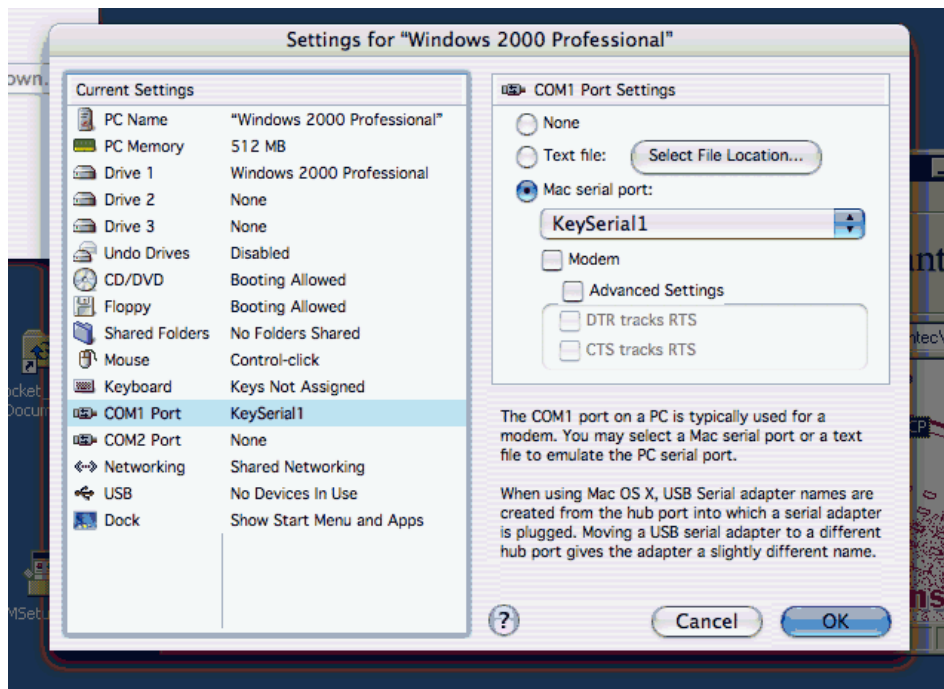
Settings for "Windows 2000 Professional"

Current Settings

| | |
|---|---|
| PC Name | "Windows 2000 Professional" |
| PC Memory | 512 MB |
| Drive 1 | Windows 2000 Professional |
| Drive 2 | None |
| Drive 3 | None |
| Undo Drives | Disabled |
| CD/DVD | Booting Allowed |
| Floppy | Booting Allowed |
| Shared Folders | No Folders Shared |
| Mouse | Control-click |
| Keyboard | Keys Not Assigned |
| COM1 Port | KeySerial1 |
| COM2 Port | None |
| Networking | Shared Networking |
| USB | No Devices In Use |
| Dock | Show Start Menu and Apps |

COM1 Port Settings

None

Text file: Select File Location...

Mac serial port:

KeySerial1

Modem

Advanced Settings

DTR tracks RTS

CTS tracks RTS

The COM1 port on a PC is typically used for a modem. You may select a Mac serial port or a text file to emulate the PC serial port.

When using Mac OS X, USB Serial adapter names are created from the hub port into which a serial adapter is plugged. Moving a USB serial adapter to a different hub port gives the adapter a slightly different name.

?

Cancel

OK

own.

ocket_
Docum

MSetu

int

ntec\

CP

ns